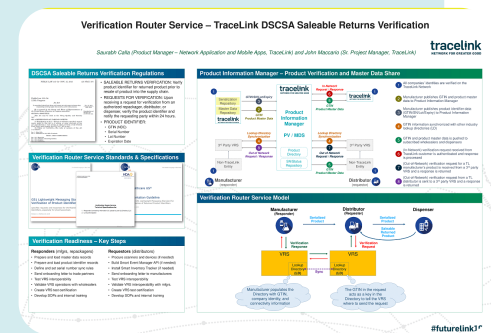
Verification Router Service – TraceLink DSCSA Saleable Returns Verification

Saurabh Cilla (Product Manager – Network Application and Mobile Apps, TraceLink) and John Maccario (Sr. Project Manager, TraceLink)

tracelink
NETWORK FOR GREATER GOOD

DSCSA Saleable Returns Verification Regulations

• SALEABLE RETURNS VERIFICATION: Verify product identifier for returned product prior to resale of product into the supply chain.
• REQUESTS FOR VERIFICATION: Upon receiving a request for verification from an authorized repackager, distributor, or dispenser, verify the product identifier and notify the requesting party within 24 hours.
• PRODUCT IDENTIFIER:
• GTIN (NDC)
• Serial Number
• Lot Number
• Expiration Date

Verification Router Service Standards & Specifications

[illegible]

Verification Readiness – Key Steps

Responders (mfgs, repackagers)
• Prepare and load master data records
• Prepare and load product identifier records
• Define and set serial number sync time
• Send onboarding letter to trade partners
• Test VRS interoperability
• Validate VRS operations with wholesalers
• Create VRS test certification
• Develop SOPs and internal testing

Requestors (distributors)
• Procure scanners and barcode ID readers
• Build Direct Event Manager API (if needed)
• Install Smart Inventory Tracker ID readers
• Send onboarding letter to manufacturers
• Test VRS interoperability
• Validate VRS interoperability with mfgs
• Create VRS test certification
• Develop SOPs and internal training

Product Information Manager – Product Verification and Master Data Share

Product Information Manager
PV / MDS

Manufacturer (responder)
Distributor (requestor)

Verification Router Service Model

Manufacturer (Responder)
Distributor (Requestor)
Dispenser
Saleable Product
Saleable Returned Product
VRS
VRS
Verification Response
Verification Request
Lookup Directory
Lookup Directory

Manufacturer populates the Directory with GTIN, company identity, and connectivity information

The GTIN in the request acts as a key in the Directory to tell the VRS where to send the request

#futurelink